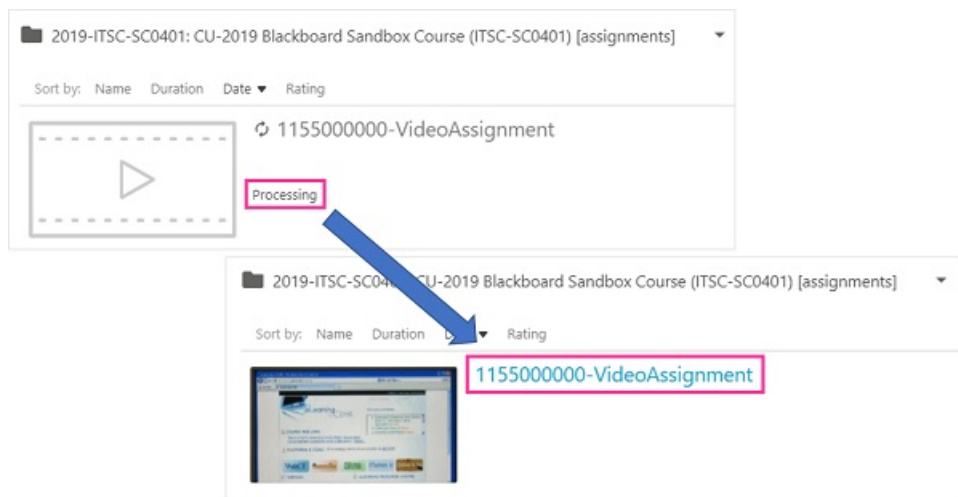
2019-ITSC-SC0401: CU-2019 Blackboard Sandbox Course (ITSC-SC0401) [assignments]

Sort by: Name Duration Date ▼ Rating

1155000000-VideoAssignment

Processing

2019-ITSC-SC04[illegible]CU-2019 Blackboard Sandbox Course (ITSC-SC0401) [assignments]

Sort by: Name Duration D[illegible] Rating

1155000000-VideoAssignment